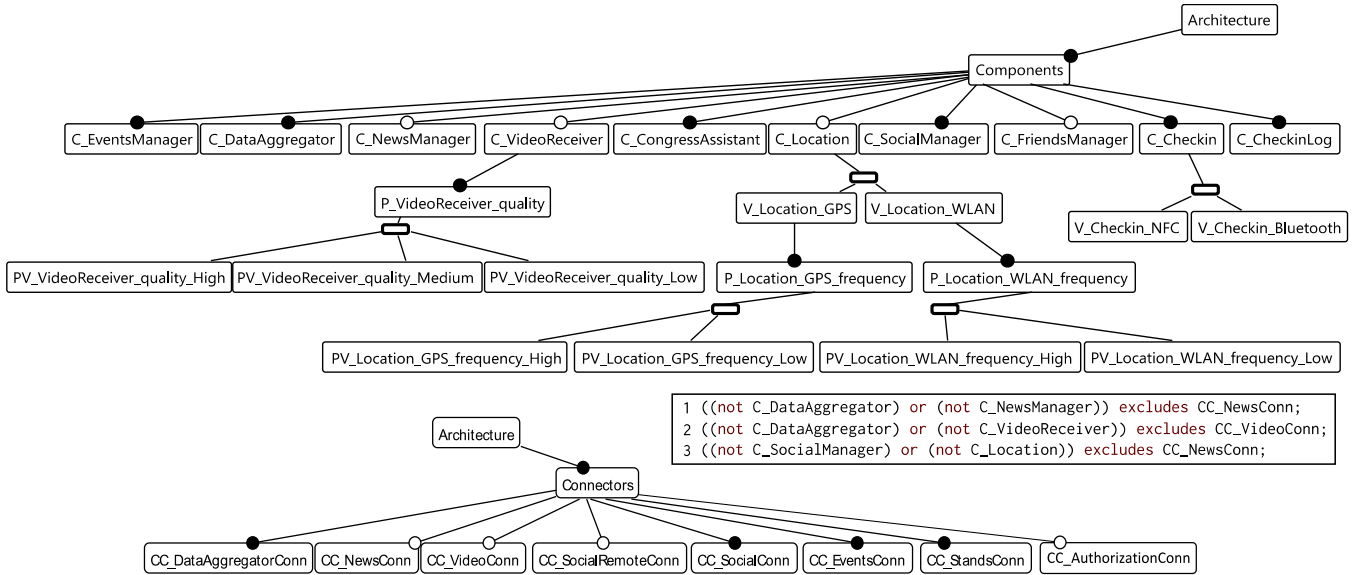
Architecture

Components

C_EventsManager C_DataAggregator C_NewsManager C_VideoReceiver C_CongressAssistant C_Location C_SocialManager C_FriendsManager C_Checkin C_CheckinLog

P_VideoReceiver_quality

PV_VideoReceiver_quality_High PV_VideoReceiver_quality_Medium PV_VideoReceiver_quality_Low

V_Location_GPS V_Location_WLAN

P_Location_GPS_frequency P_Location_WLAN_frequency

PV_Location_GPS_frequency_High PV_Location_GPS_frequency_Low PV_Location_WLAN_frequency_High PV_Location_WLAN_frequency_Low

V_Checkin_NFC V_Checkin_Bluetooth

1 ((not C_DataAggregator) or (not C_NewsManager)) excludes CC_NewsConn;
2 ((not C_DataAggregator) or (not C_VideoReceiver)) excludes CC_VideoConn;
3 ((not C_SocialManager) or (not C_Location)) excludes CC_NewsConn;

Architecture

Connectors

CC_DataAggregatorConn CC_NewsConn CC_VideoConn CC_SocialRemoteConn CC_SocialConn CC_EventsConn CC_StandsConn CC_AuthorizationConn